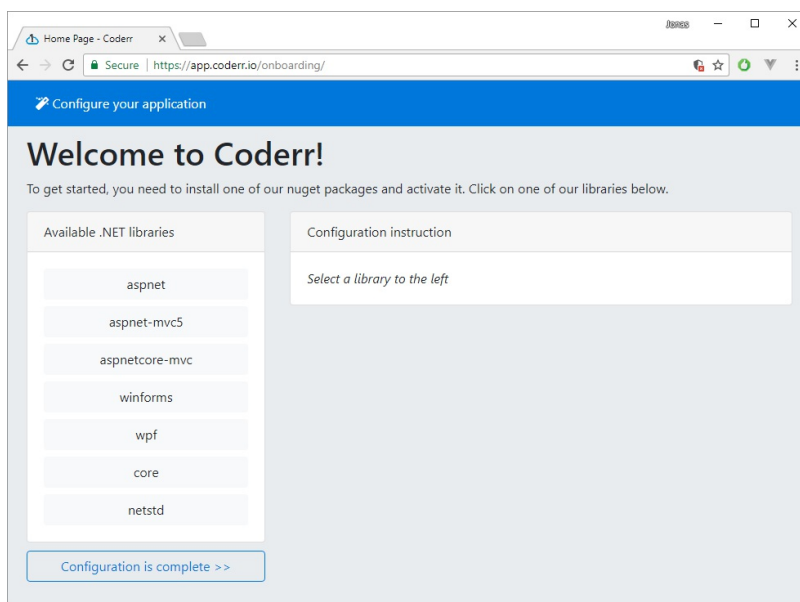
Home Page - Coderr ×

Jonas

Secure | https://app.coderr.io/onboarding/

Configure your application

Welcome to Coderr!

To get started, you need to install one of our nuget packages and activate it. Click on one of our libraries below.

Available .NET libraries

aspnet

aspnet-mvc5

aspnetcore-mvc

winforms

wpf

core

netstd

Configuration is complete >>

Configuration instruction

Select a library to the left